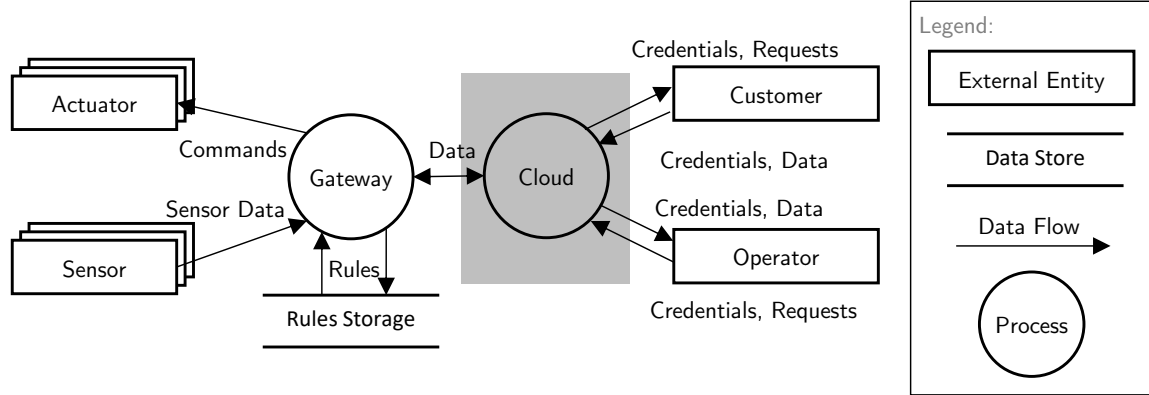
Actuator

Commands

Sensor Data

Sensor

Gateway

Rules

Rules Storage

Data

Cloud

Credentials, Requests

Customer

Credentials, Data

Credentials, Data

Operator

Credentials, Requests

Legend:

External Entity

Data Store

Data Flow

Process